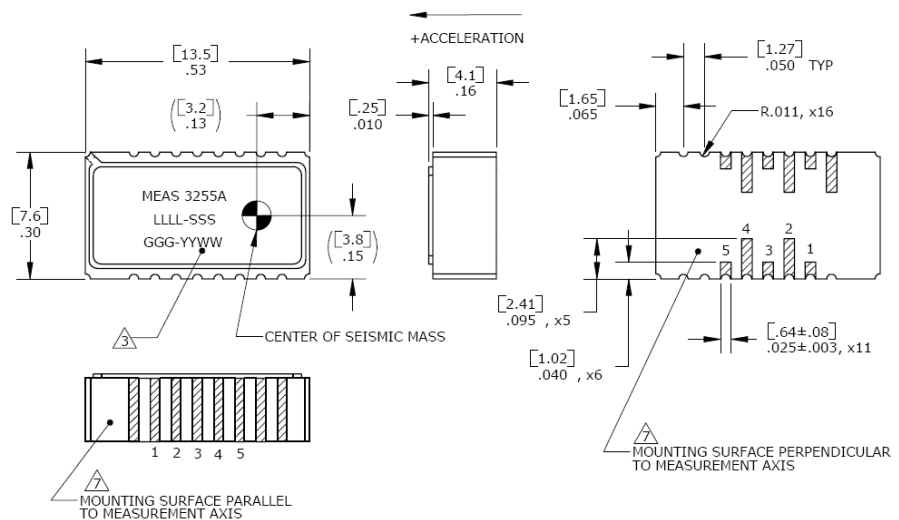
+ACCELERATION

[13.5]
.53

([3.2]
.13)

[7.6]
.30

MEAS 3255A
LLLL-SSS
GGG-YYWW

([3.8]
.15)

3

CENTER OF SEISMIC MASS

[.25]
.010

[4.1]
.16

[1.27]
.050 TYP

[1.65]
.065

R.011, x16

4 2
5 3 1

[2.41]
.095 , x5

[1.02]
.040 , x6

[.64±.08]
.025±.003, x11

1 2 3 4 5

7
MOUNTING SURFACE PARALLEL TO MEASUREMENT AXIS

7
MOUNTING SURFACE PERPENDICULAR TO MEASUREMENT AXIS